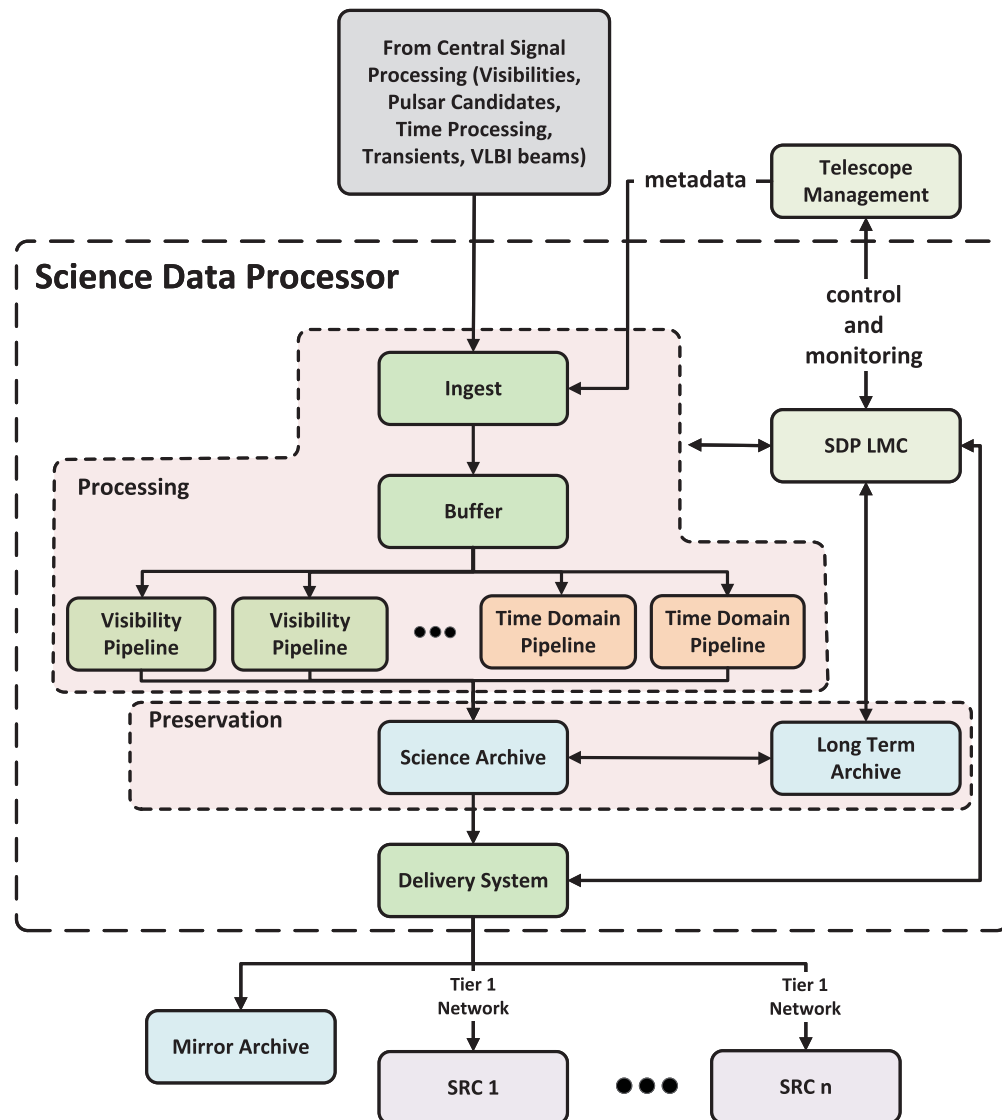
From Central Signal Processing (Visibilities, Pulsar Candidates, Time Processing, Transients, VLBI beams)

metadata

Telescope Management

Science Data Processor

control and monitoring

Ingest

SDP LMC

Processing

Buffer

Visibility Pipeline

Visibility Pipeline

•••

Time Domain Pipeline

Time Domain Pipeline

Preservation

Science Archive

Long Term Archive

Delivery System

Tier 1 Network

Tier 1 Network

Mirror Archive

SRC 1

•••

SRC n